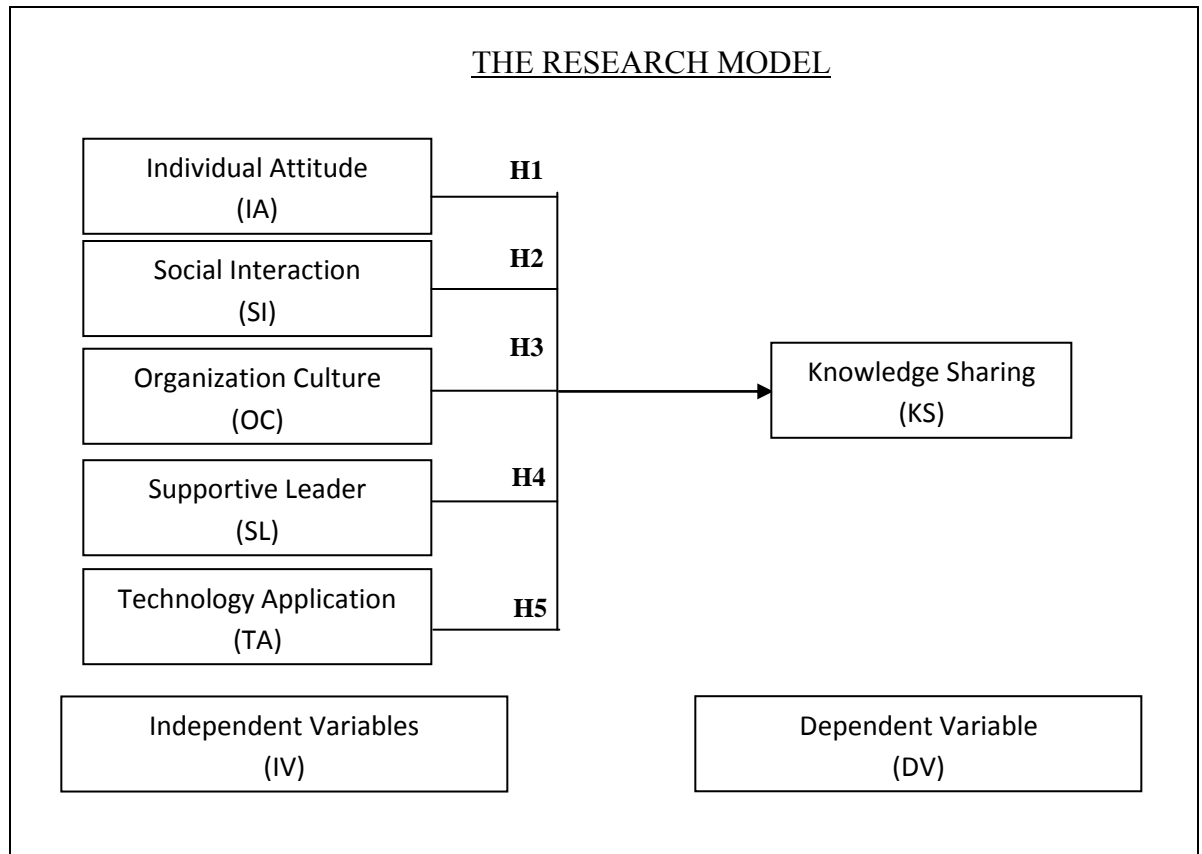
THE RESEARCH MODEL

Individual Attitude
(IA)

H1

Social Interaction
(SI)

H2

H3

Organization Culture
(OC)

Knowledge Sharing
(KS)

Supportive Leader
(SL)

H4

Technology Application
(TA)

H5

Independent Variables
(IV)

Dependent Variable
(DV)